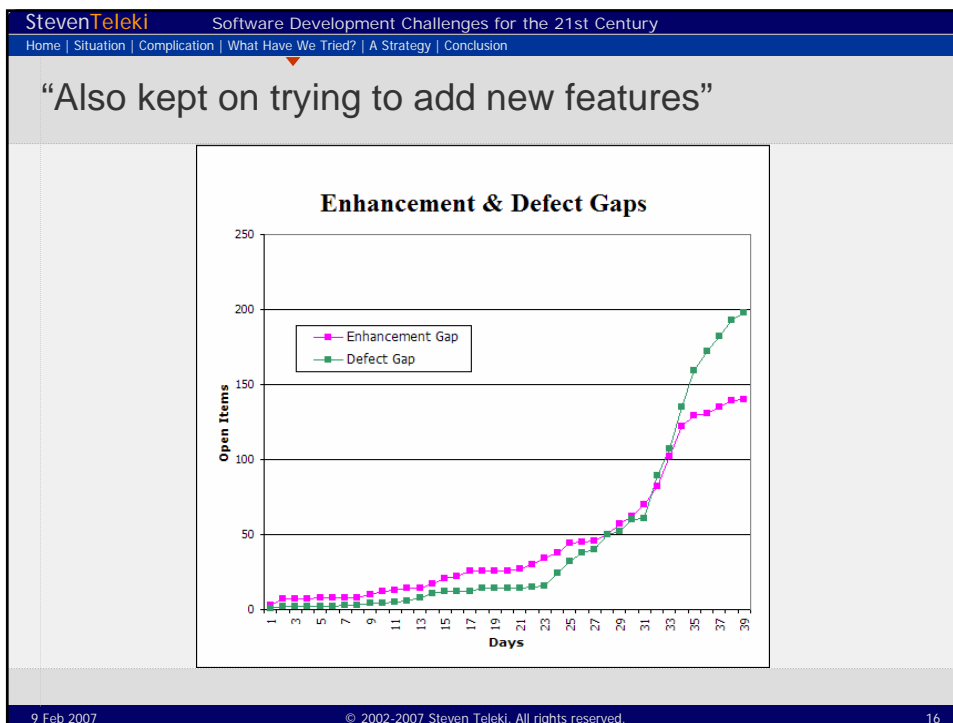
StevenTeleki Software Development Challenges for the 21st Century

Home | Situation | Complication | What Have We Tried? | A Strategy | Conclusion

“Also kept on trying to add new features”

Enhancement & Defect Gaps

250
200
150
100
50
0

Open Items

Enhancement Gap
Defect Gap

1 3 5 7 9 11 13 15 17 19 21 23 25 27 29 31 33 35 37 39

Days

9 Feb 2007 © 2002-2007 Steven Teleki. All rights reserved. 16